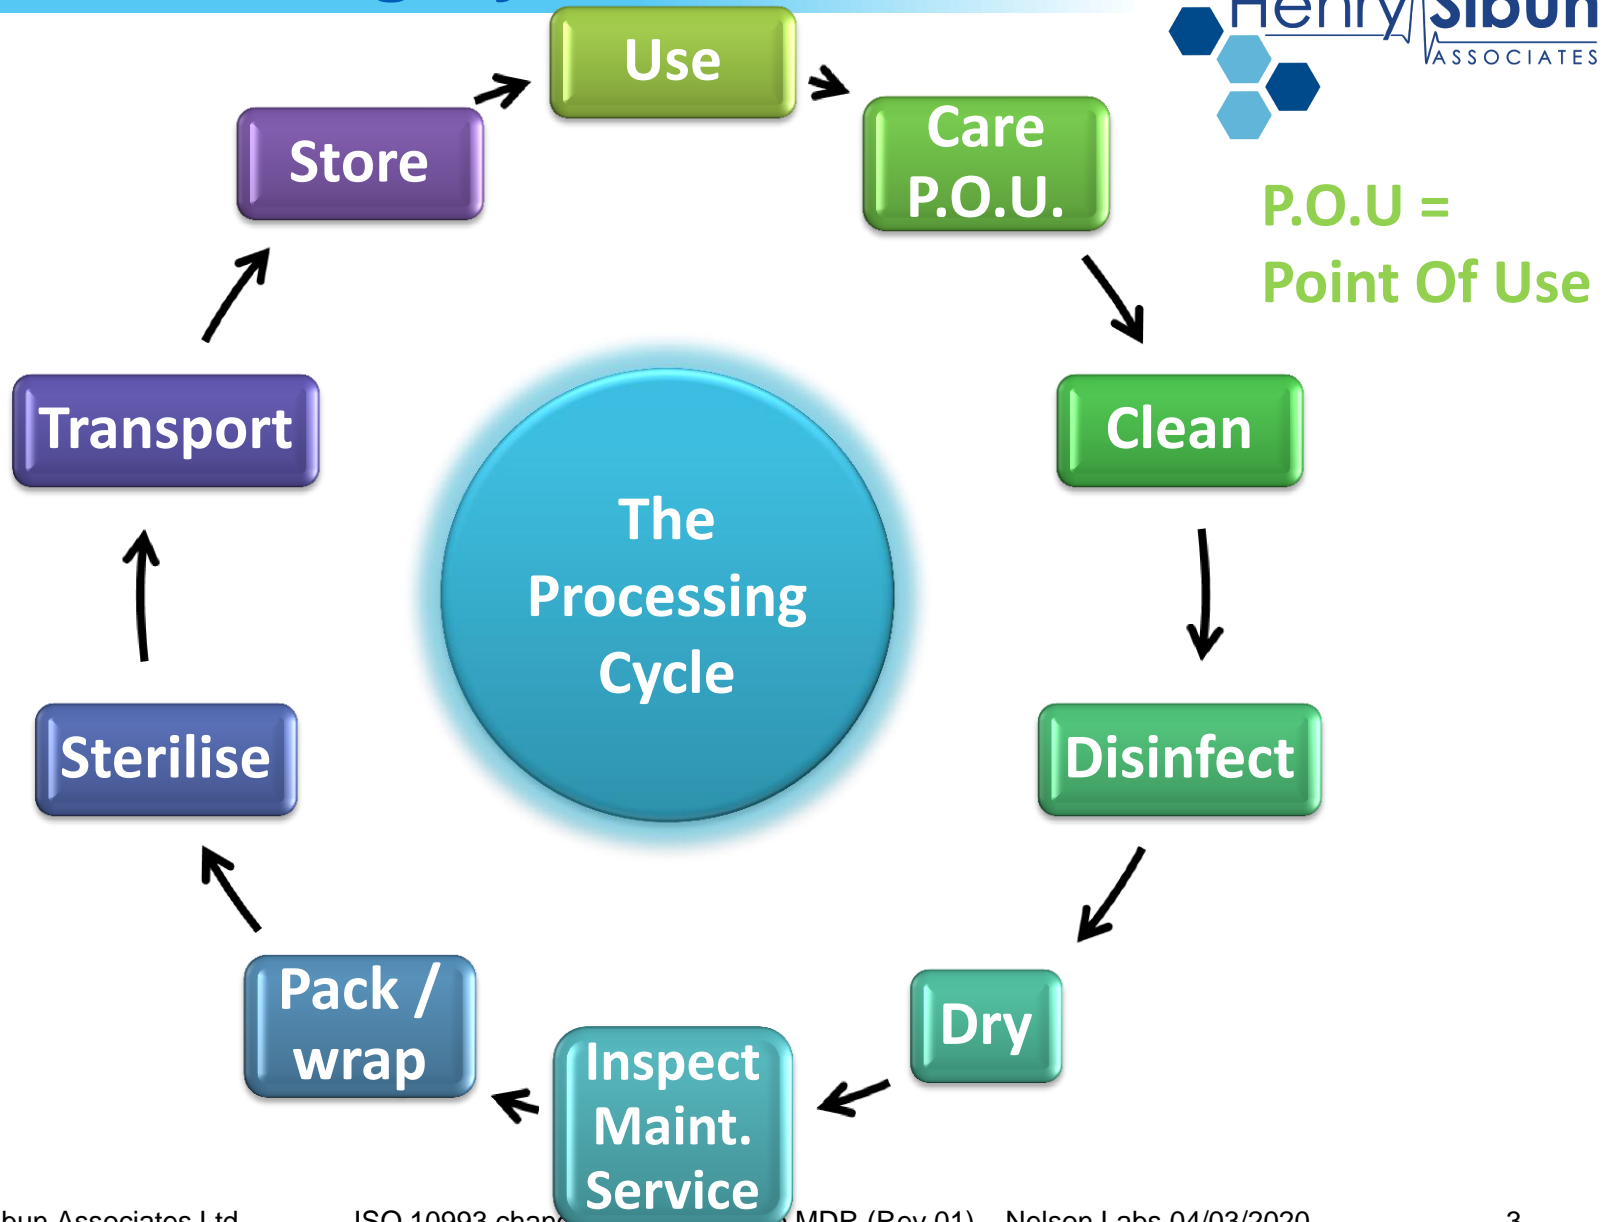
Henry Sibun
ASSOCIATES

Use

Care
P.O.U.

P.O.U =
Point Of Use

Store

Clean

Transport

The
Processing
Cycle

Disinfect

Sterilise

Dry

Pack /
wrap

Inspect
Maint.
Service

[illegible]bun Associates Ltd ISO 10993 chan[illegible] MDR (Rev 01) Nelson Labs 04/03/2020 3